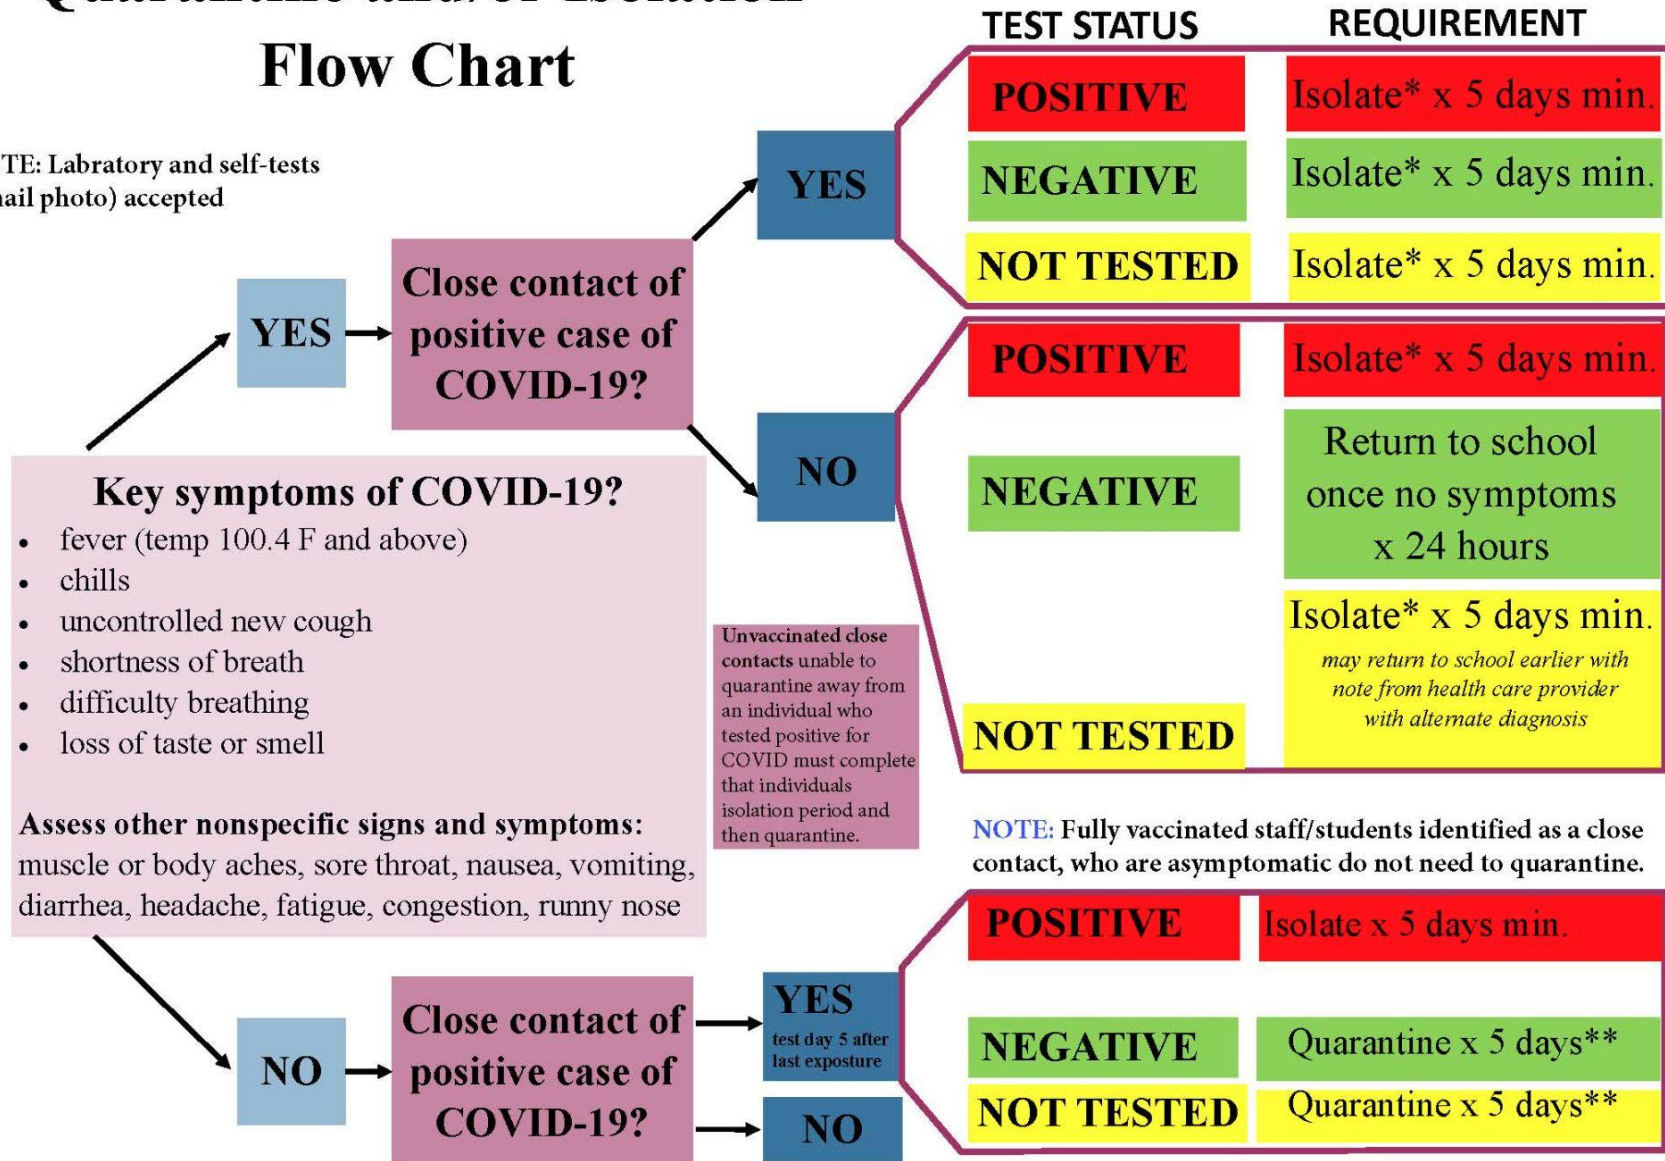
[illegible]
Flow Chart

TE: Labratory and self-tests ail photo) accepted

TEST STATUS REQUIREMENT

YES

Close contact of positive case of COVID-19?

YES

| POSITIVE | Isolate* x 5 days min. |
|---|---|
| NEGATIVE | Isolate* x 5 days min. |
| NOT TESTED | Isolate* x 5 days min. |

NO

| POSITIVE | Isolate* x 5 days min. |
|---|---|
| NEGATIVE | Return to school once no symptoms x 24 hours |
| NOT TESTED | Isolate* x 5 days min. may return to school earlier with note from health care provider with alternate diagnosis |

Key symptoms of COVID-19?
• fever (temp 100.4 F and above)
• chills
• uncontrolled new cough
• shortness of breath
• difficulty breathing
• loss of taste or smell

Assess other nonspecific signs and symptoms: muscle or body aches, sore throat, nausea, vomiting, diarrhea, headache, fatigue, congestion, runny nose

Unvaccinated close contacts unable to quarantine away from an individual who tested positive for COVID must complete that individuals isolation period and then quarantine.

NOTE: Fully vaccinated staff/students identified as a close contact, who are asymptomatic do not need to quarantine.

NO

Close contact of positive case of COVID-19?

YES
test day 5 after last exposture

| POSITIVE | Isolate x 5 days min. |
|---|---|
| NEGATIVE | Quarantine x 5 days** |
| NOT TESTED | Quarantine x 5 days** |

NO